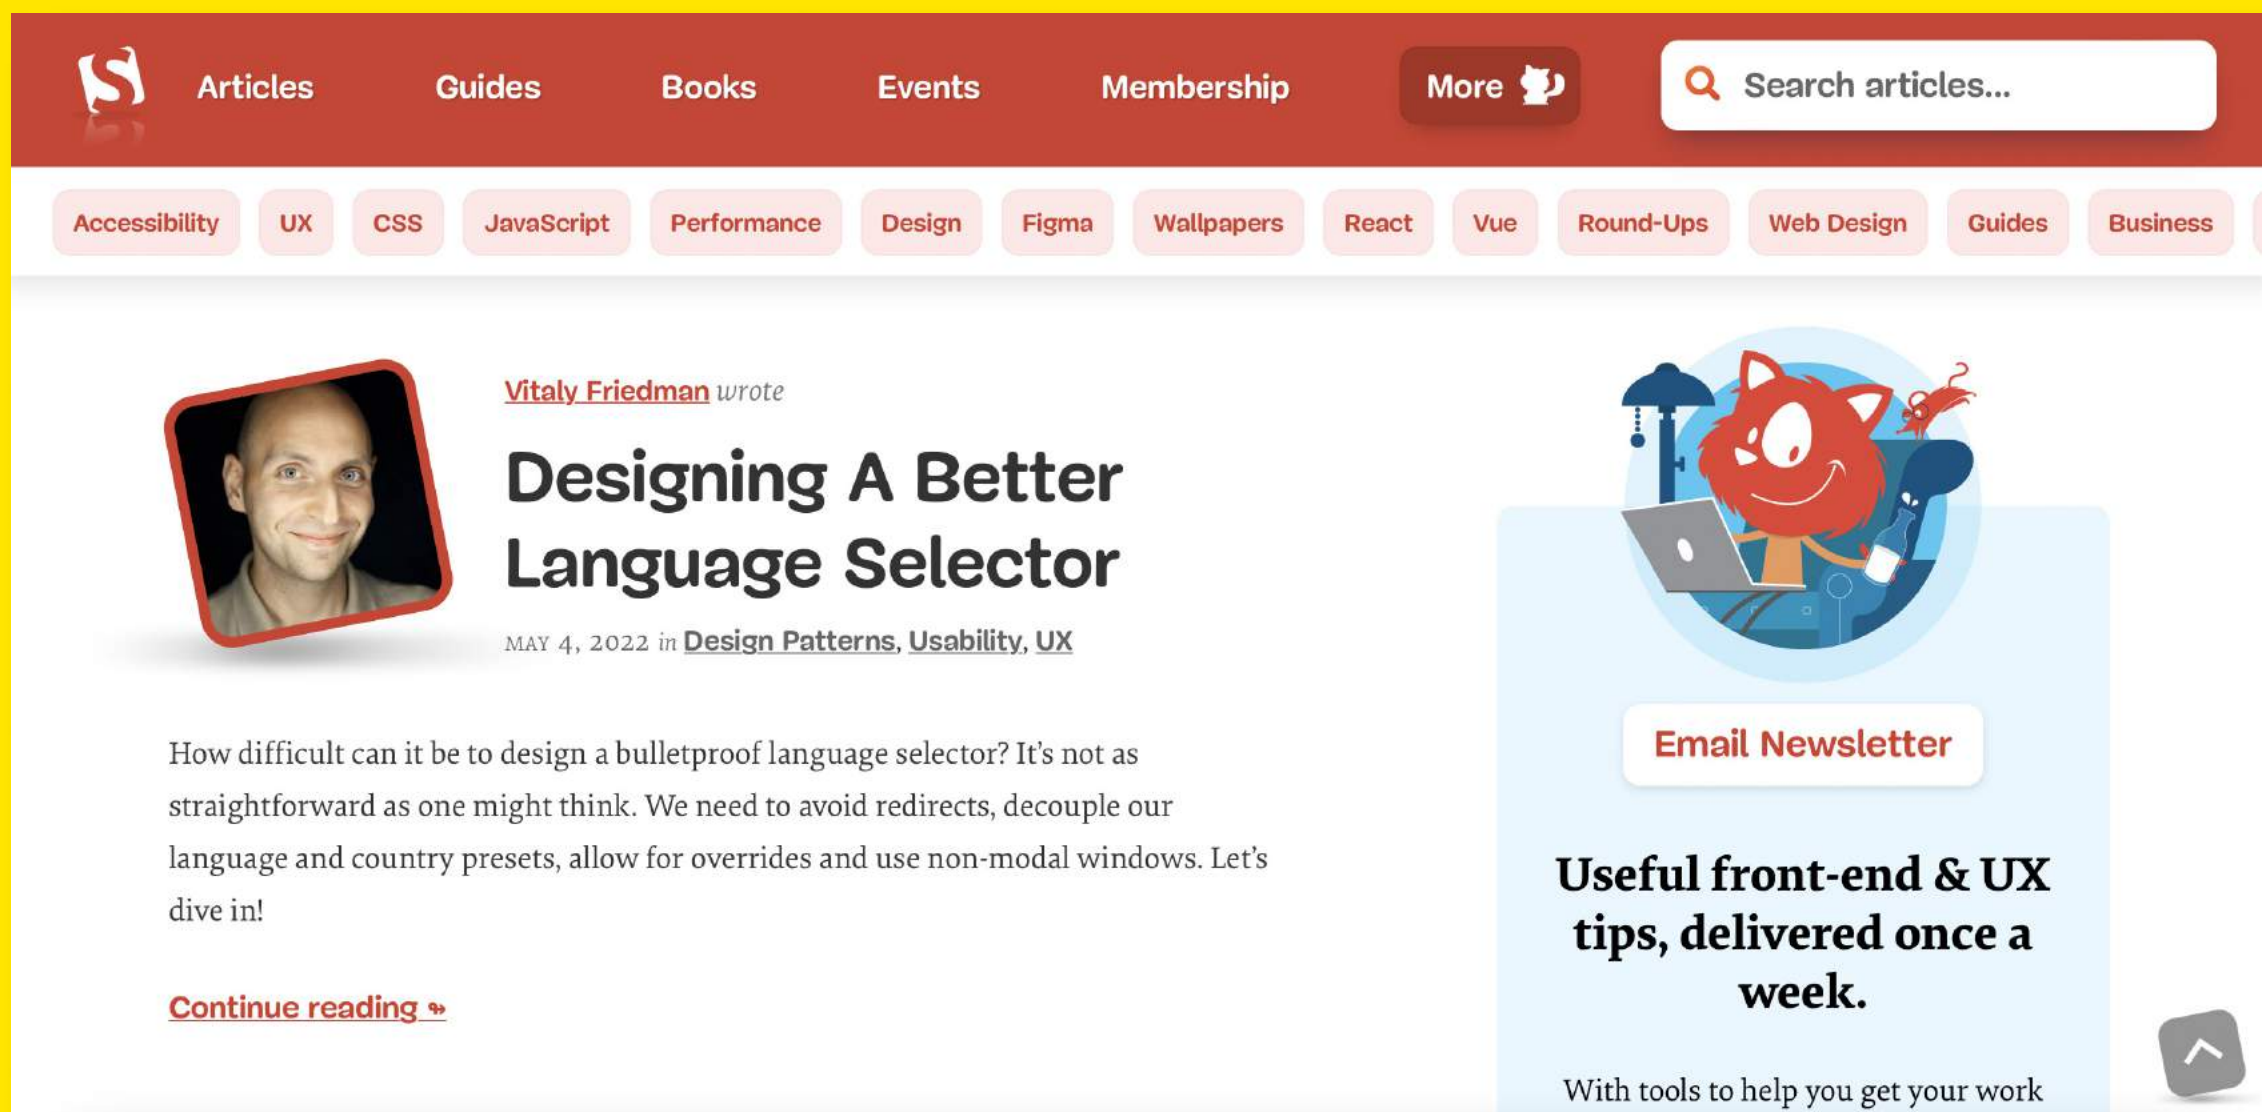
Articles Guides Books Events Membership More

Search articles...

Accessibility UX CSS JavaScript Performance Design Figma Wallpapers React Vue Round-Ups Web Design Guides Business

Vitaly Friedman wrote

Designing A Better Language Selector

MAY 4, 2022 in Design Patterns, Usability, UX

How difficult can it be to design a bulletproof language selector? It's not as straightforward as one might think. We need to avoid redirects, decouple our language and country presets, allow for overrides and use non-modal windows. Let's dive in!

Continue reading »

Email Newsletter

Useful front-end & UX tips, delivered once a week.

With tools to help you get your work